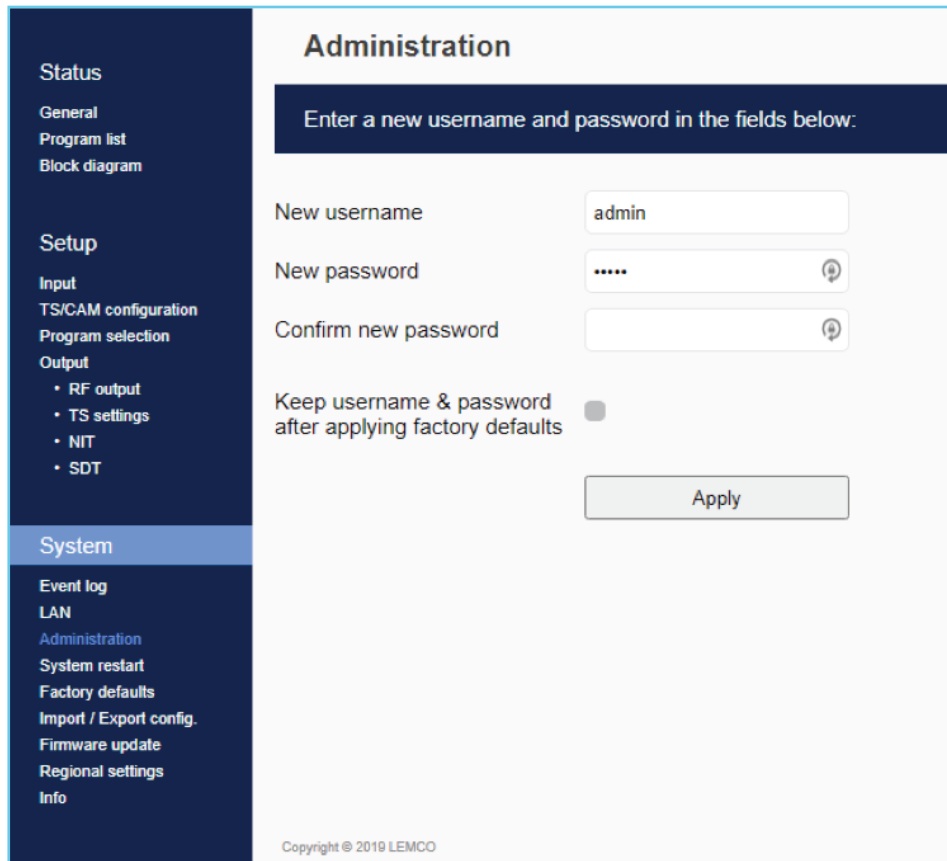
Status

General
Program list
Block diagram

Setup

Input
TS/CAM configuration
Program selection
Output
• RF output
• TS settings
• NIT
• SDT

System

Event log
LAN
Administration
System restart
Factory defaults
Import / Export config.
Firmware update
Regional settings
Info

Administration

Enter a new username and password in the fields below:

New username admin

New password •••••

Confirm new password

Keep username & password after applying factory defaults

Apply

Copyright © 2019 LEMCO